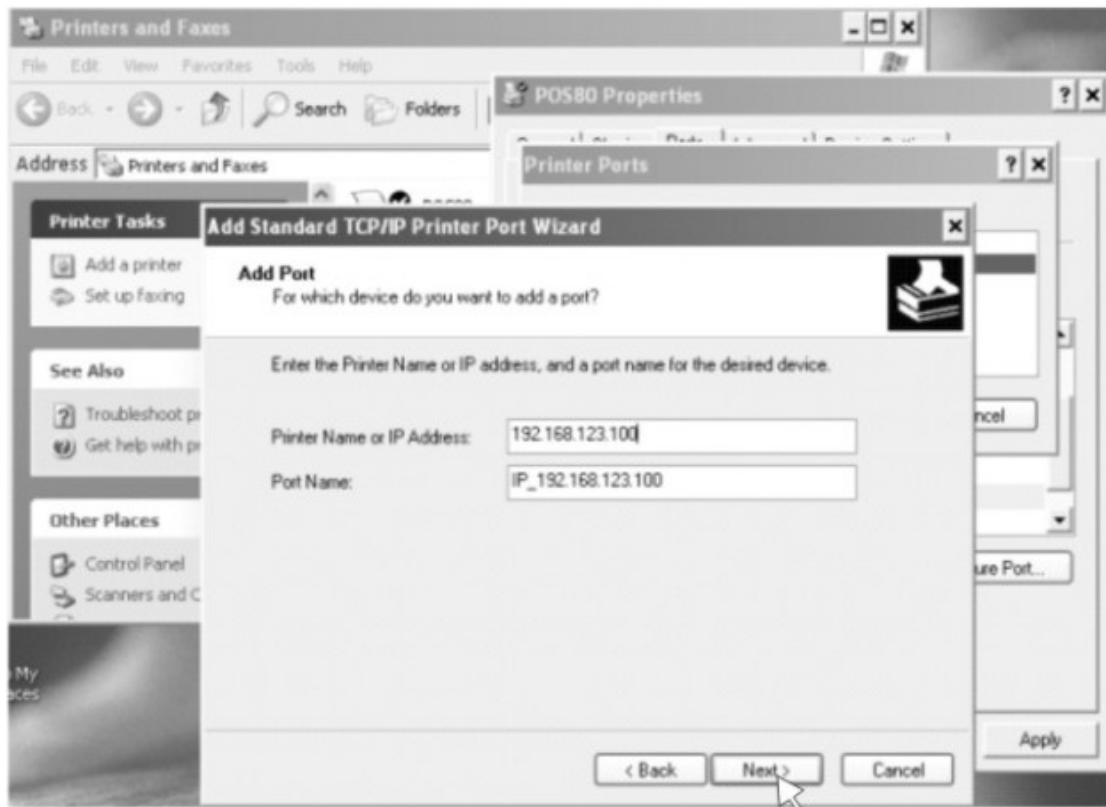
Printers and Faxes

File Edit View Favorites Tools Help

Back Search Folders

Address Printers and Faxes

POS80 Properties

Printer Ports

Printer Tasks

Add a printer
Set up faxing

See Also

Troubleshoot pr
Get help with pr

Other Places

Control Panel
Scanners and C

My
ces

Add Standard TCP/IP Printer Port Wizard

Add Port
For which device do you want to add a port?

Enter the Printer Name or IP address, and a port name for the desired device.

Printer Name or IP Address: 192.168.123.100

Port Name: IP_192.168.123.100

< Back Next > Cancel

ncel

ure Port...

Apply